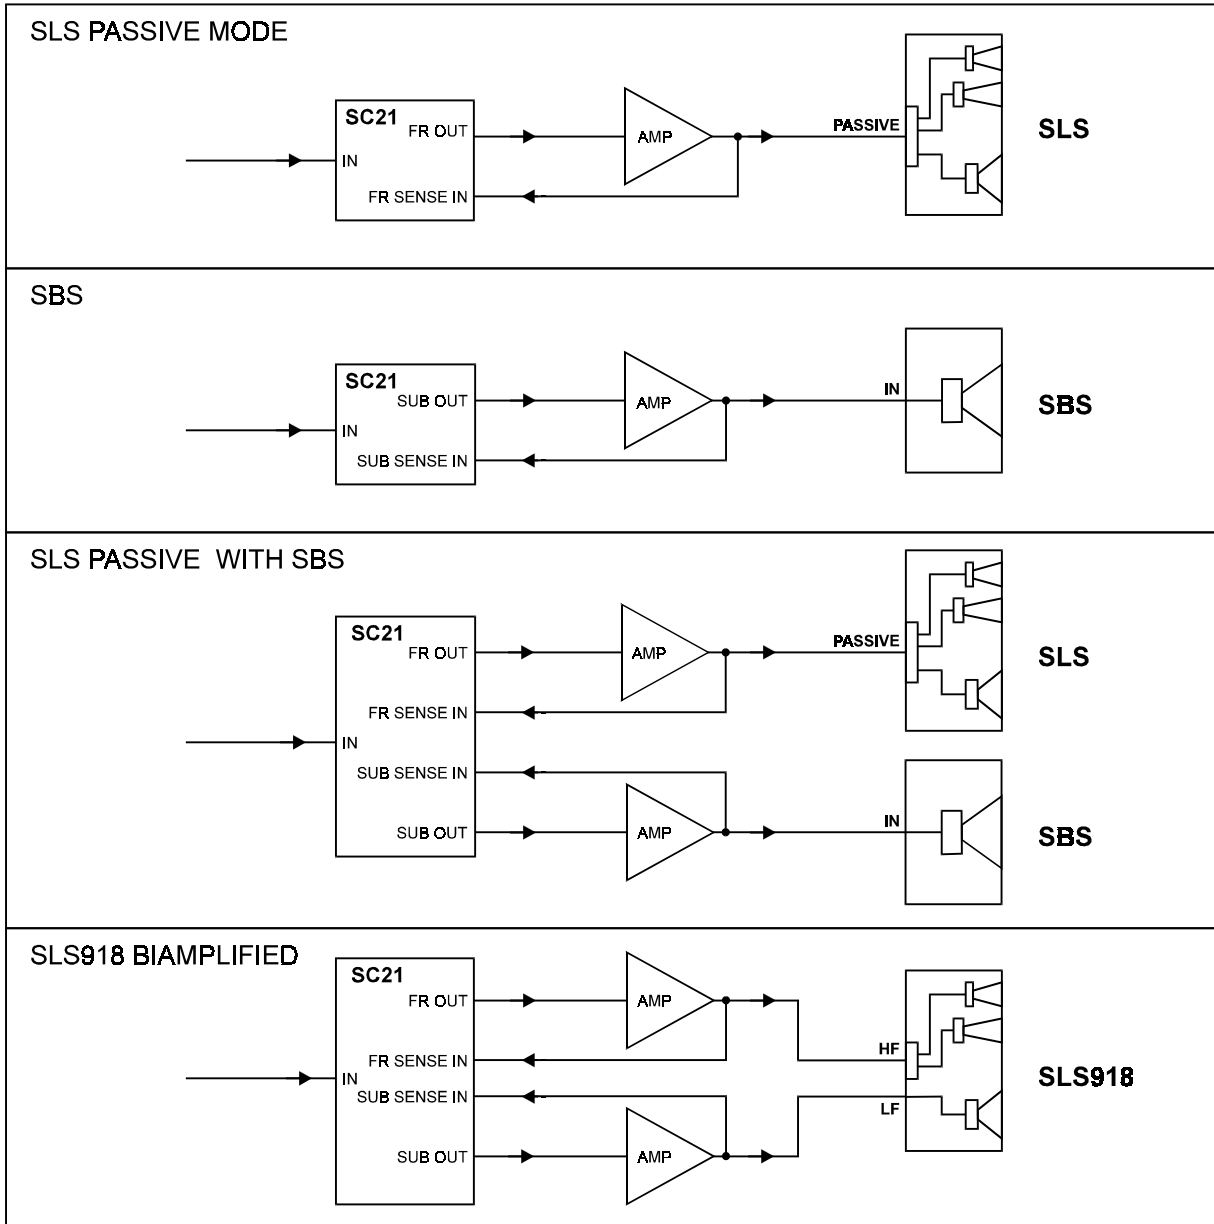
SLS PASSIVE MODE

SC21
IN
FR OUT
FR SENSE IN
AMP
PASSIVE
SLS

SBS

SC21
IN
SUB OUT
SUB SENSE IN
AMP
IN
SBS

SLS PASSIVE WITH SBS

SC21
FR OUT
FR SENSE IN
IN
SUB SENSE IN
SUB OUT
AMP
AMP
PASSIVE
SLS
IN
SBS

SLS918 BIAMPLIFIED

SC21
FR OUT
FR SENSE IN
IN
SUB SENSE IN
SUB OUT
AMP
AMP
HF
LF
SLS918